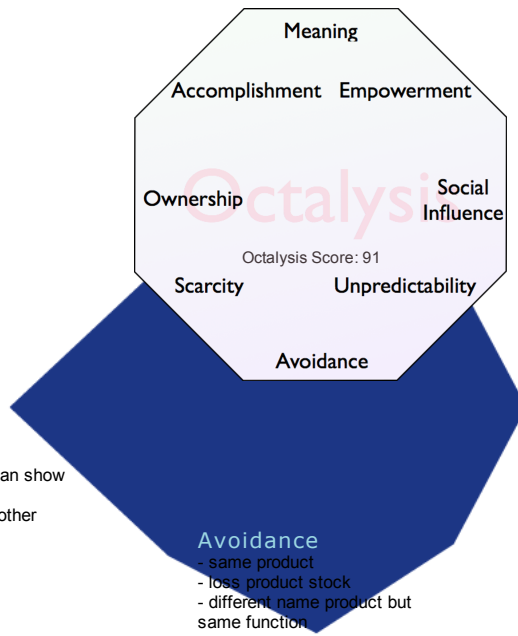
Meaning

Accomplishment

Empowerment

Octalysis

Ownership

Social Influence

Octalysis Score: 91

Scarcity

Unpredictability

Avoidance

an show

other

Avoidance
- same product
- loss product stock
- different name product but same function